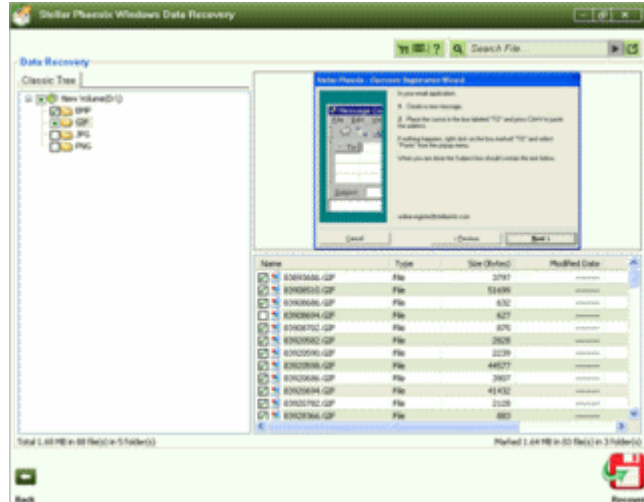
Stellar Phoenix Windows Data Recovery

Search File

Data Recovery

Classic Tree

New Volume(D:\)
BMP
GIF
JPG
PNG

Stellar Phoenix - Genuine Registration Wizard

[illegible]

Cancel
< Previous
Next >

| Name | Type | Size (Bytes) | Modified Date |
|---|---|---|---|
| 03093686.GIF | File | 3797 | ------- |
| 03908510.GIF | File | 51699 | ------- |
| 03908686.GIF | File | 632 | ------- |
| 03908694.GIF | File | 627 | ------- |
| 03908702.GIF | File | 875 | ------- |
| 03920582.GIF | File | 2928 | ------- |
| 03920590.GIF | File | 2239 | ------- |
| 03920598.GIF | File | 44577 | ------- |
| 03920686.GIF | File | 3907 | ------- |
| 03920694.GIF | File | 41432 | ------- |
| 03920702.GIF | File | 2128 | ------- |
| 03928366.GIF | File | 883 | ------- |

Total 1.68 MB in 88 file(s) in 5 folder(s)

Marked 1.64 MB in 83 file(s) in 3 folder(s)

Back

Recover